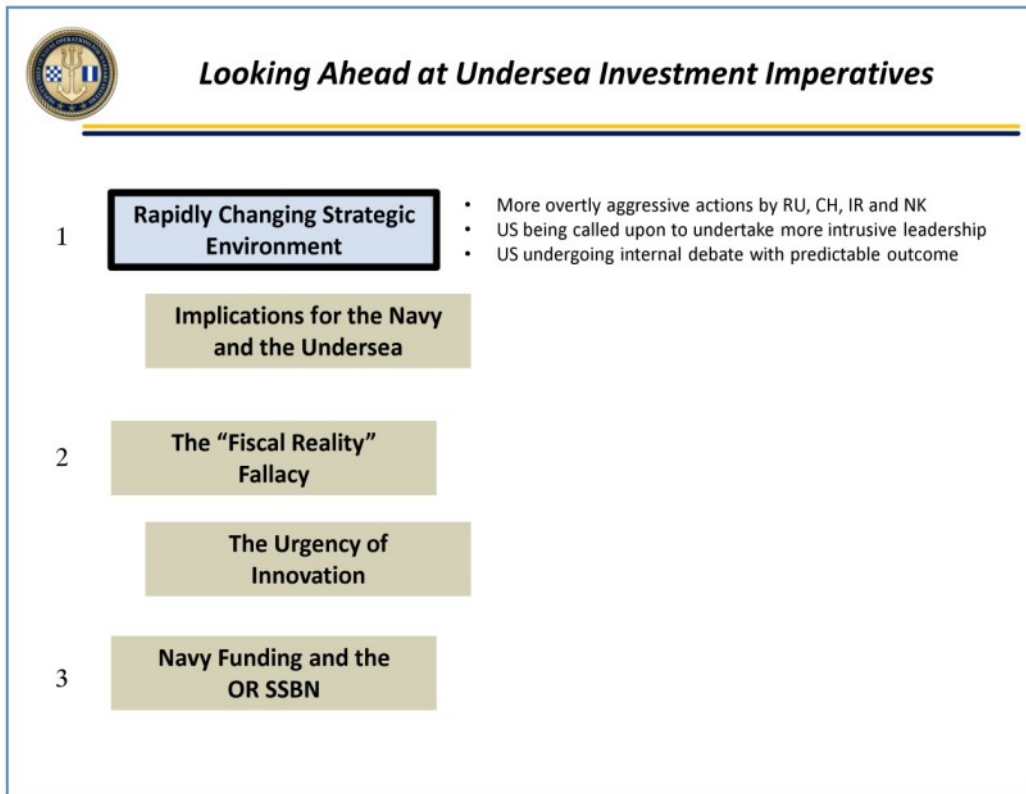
Looking Ahead at Undersea Investment Imperatives

1

Rapidly Changing Strategic Environment

- More overtly aggressive actions by RU, CH, IR and NK
- US being called upon to undertake more intrusive leadership
- US undergoing internal debate with predictable outcome

Implications for the Navy and the Undersea

2

The "Fiscal Reality" Fallacy

The Urgency of Innovation

3

Navy Funding and the OR SSBN